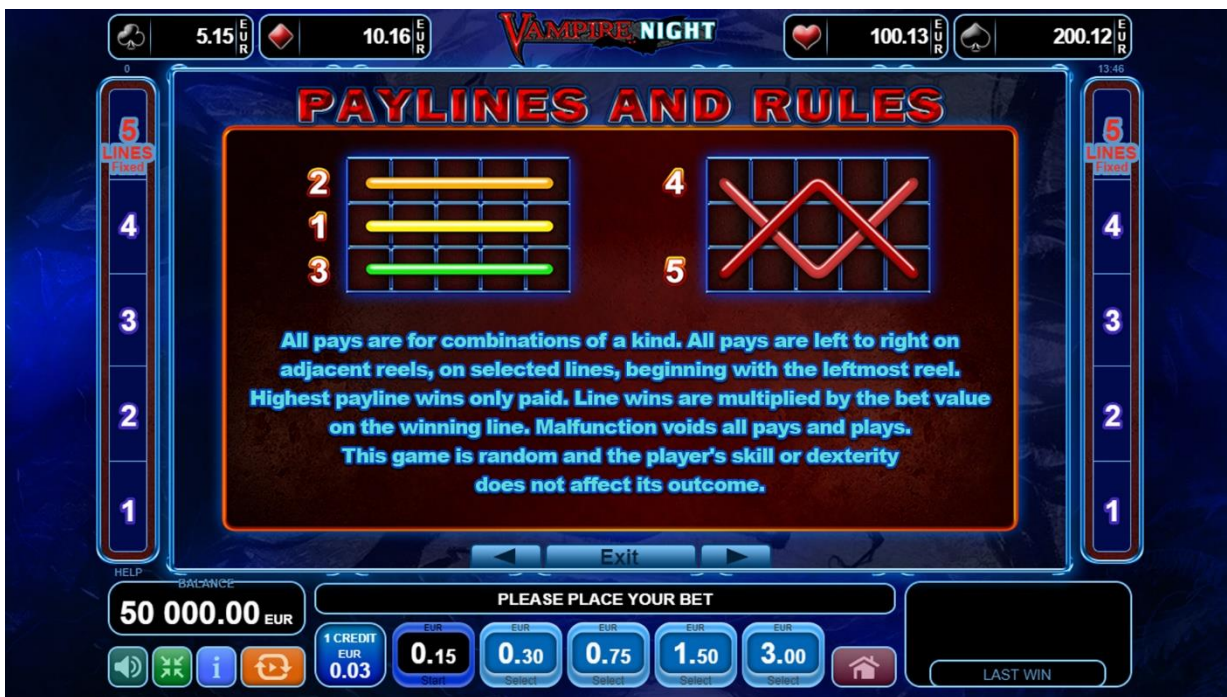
5.15 EUR
10.16 EUR
VAMPIRE NIGHT
100.13 EUR
200.12 EUR
0
13:46

PAYLINES AND RULES

5 LINES Fixed
4
3
2
1

2
1
3
4
5

All pays are for combinations of a kind. All pays are left to right on adjacent reels, on selected lines, beginning with the leftmost reel. Highest payline wins only paid. Line wins are multiplied by the bet value on the winning line. Malfunction voids all pays and plays. This game is random and the player's skill or dexterity does not affect its outcome.

5 LINES Fixed
4
3
2
1

Exit

HELP
BALANCE
50 000.00 EUR
PLEASE PLACE YOUR BET
1 CREDIT EUR 0.03
EUR 0.15 Start
EUR 0.30 Select
EUR 0.75 Select
EUR 1.50 Select
EUR 3.00 Select
LAST WIN